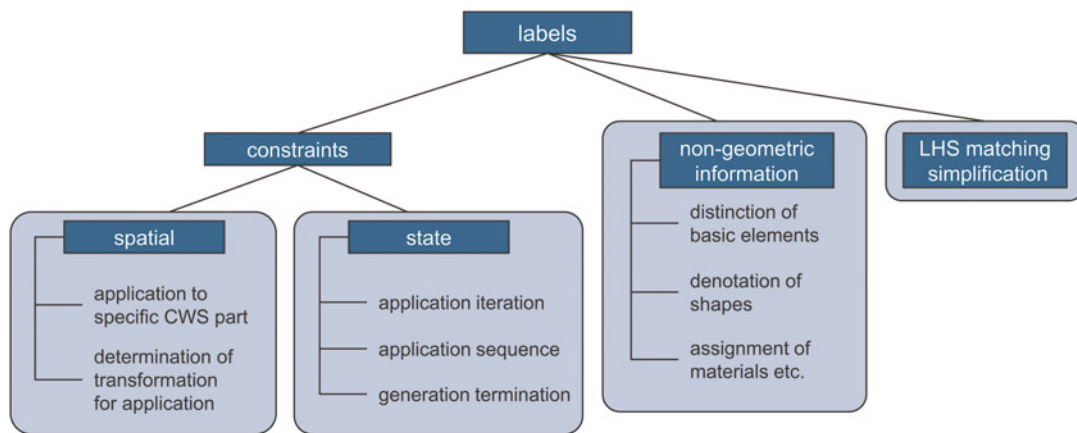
labels

constraints

spatial

application to specific CWS part

determination of transformation for application

state

application iteration

application sequence

generation termination

non-geometric information

distinction of basic elements

denotation of shapes

assignment of materials etc.

LHS matching simplification